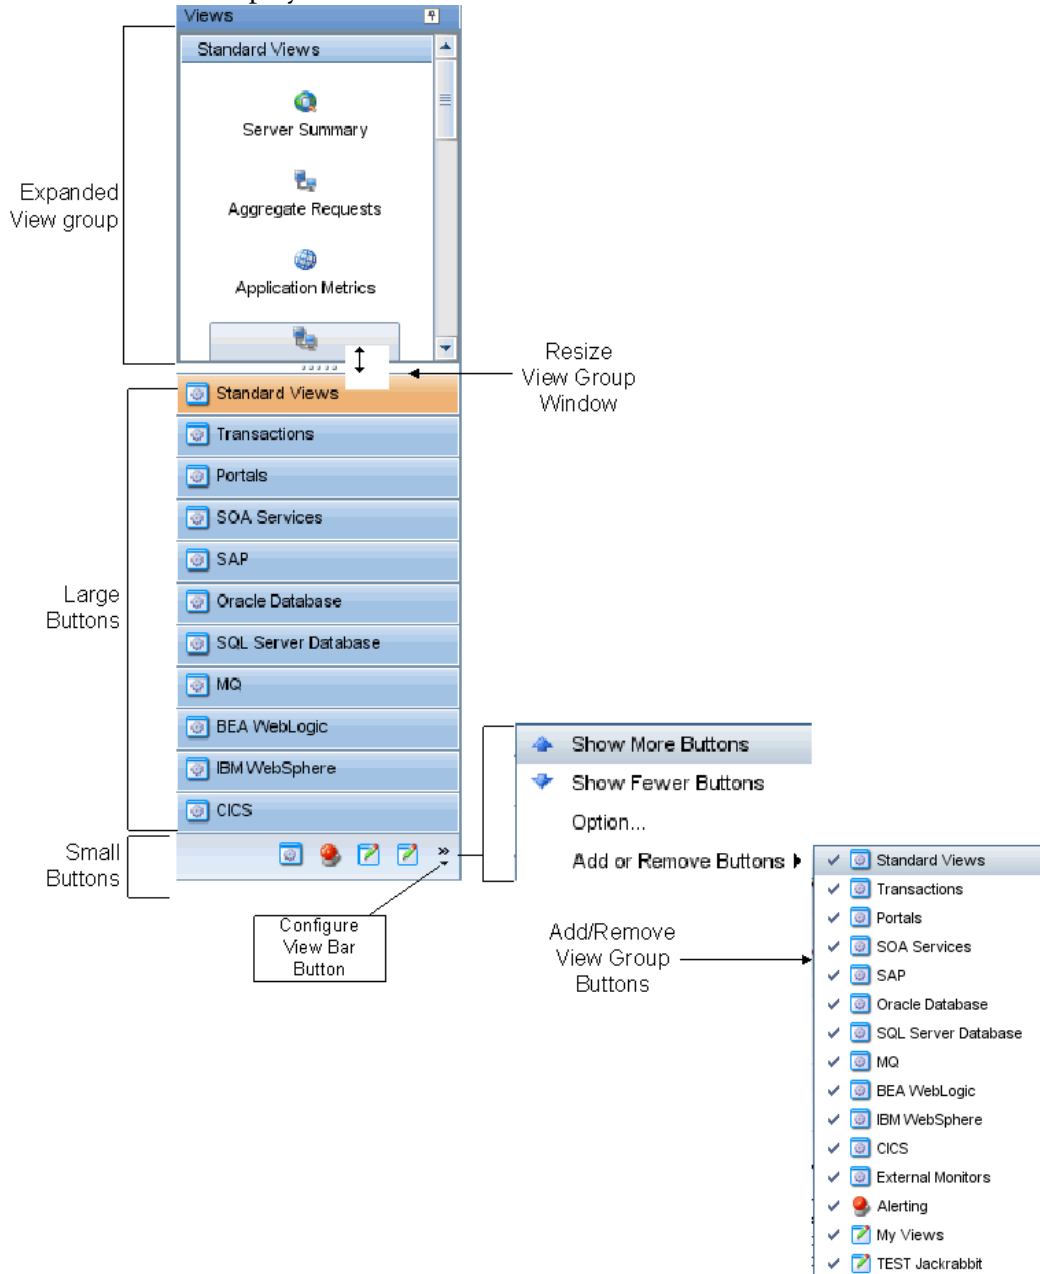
Views

Standard Views

Server Summary

Aggregate Requests

Application Metrics

Expanded View group

Resize View Group Window

Standard Views
Transactions
Portals
SOA Services
SAP
Oracle Database
SQL Server Database
MQ
BEA WebLogic
IBM WebSphere
CICS

Large Buttons

Small Buttons

»

Configure View Bar Button

Show More Buttons
Show Fewer Buttons
Option...
Add or Remove Buttons

Add/Remove View Group Buttons

Standard Views
Transactions
Portals
SOA Services
SAP
Oracle Database
SQL Server Database
MQ
BEA WebLogic
IBM WebSphere
CICS
External Monitors
Alerting
My Views
TEST Jackrabbit